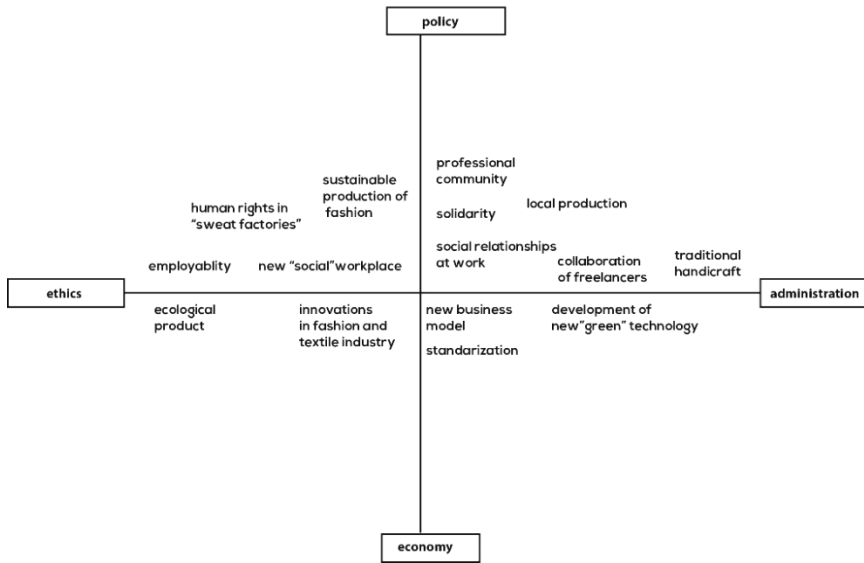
policy

sustainable production of fashion

human rights in "sweat factories"

professional community

solidarity

local production

social relationships at work

employablity

new "social"workplace

collaboration of freelancers

traditional handicraft

ethics

administration

ecological product

innovations in fashion and textile industry

new business model

development of new"green" technology

standarization

economy